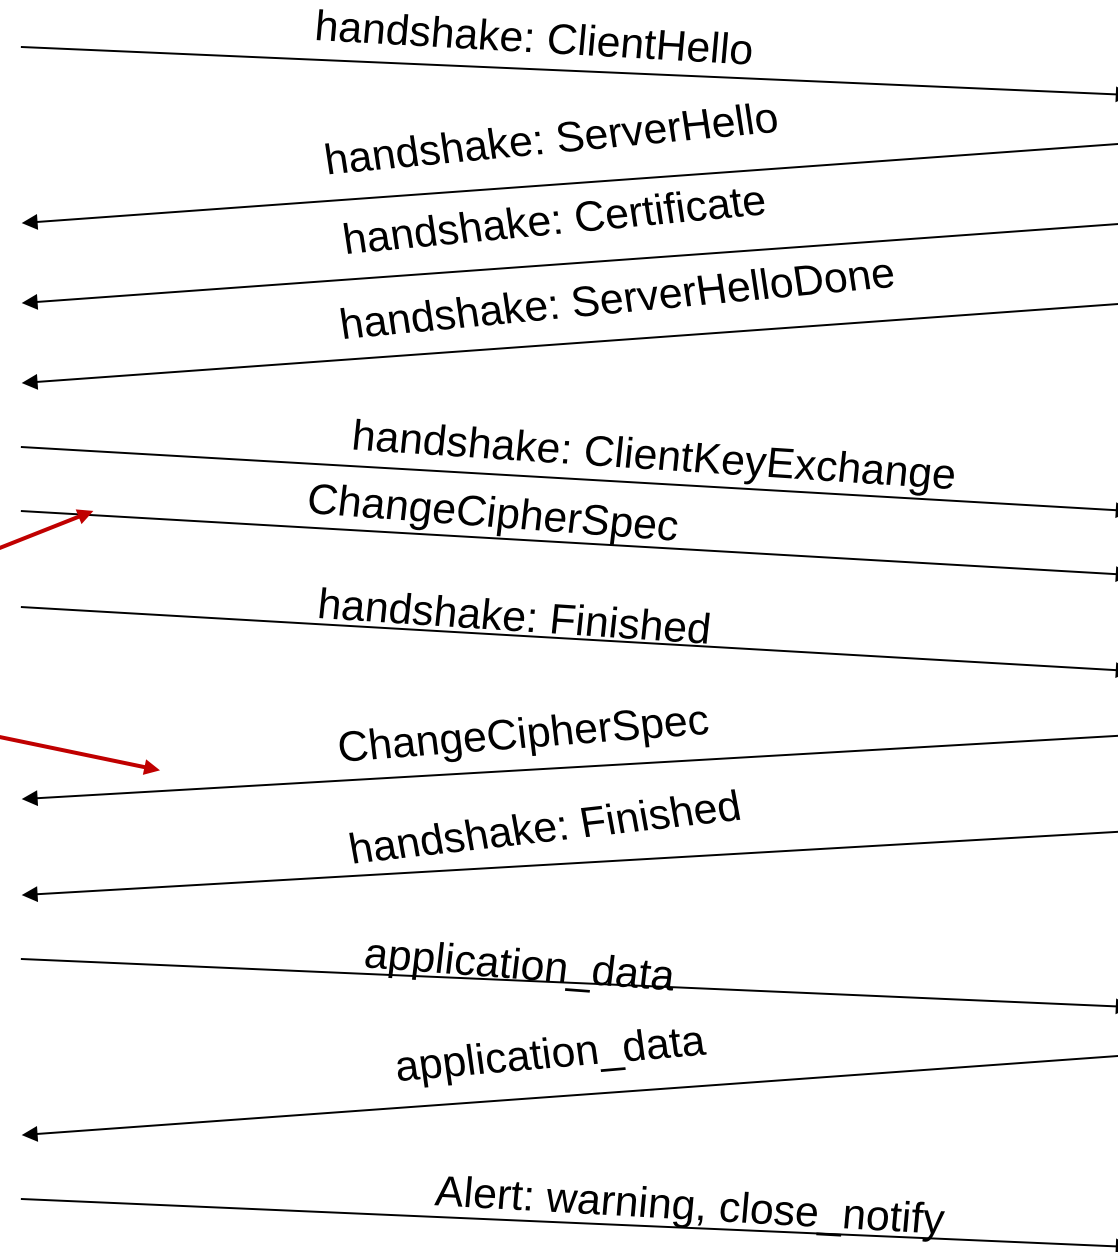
handshake: ClientHello

handshake: ServerHello

handshake: Certificate

handshake: ServerHelloDone

handshake: ClientKeyExchange

ChangeCipherSpec

handshake: Finished

ChangeCipherSpec

handshake: Finished

application_data

application_data

Alert: warning, close_notify